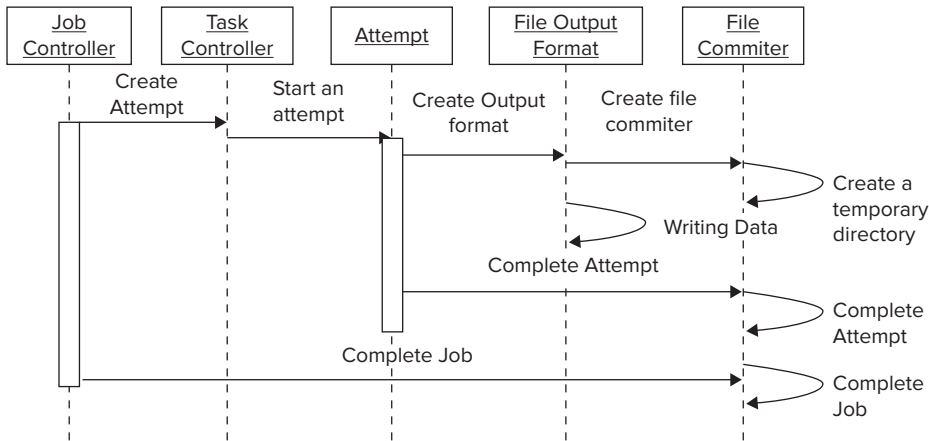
Job Controller

Task Controller

Attempt

File Output Format

File Commiter

Create Attempt

Start an attempt

Create Output format

Create file commiter

Create a temporary directory

Writing Data

Complete Attempt

Complete Attempt

Complete Job

Complete Job